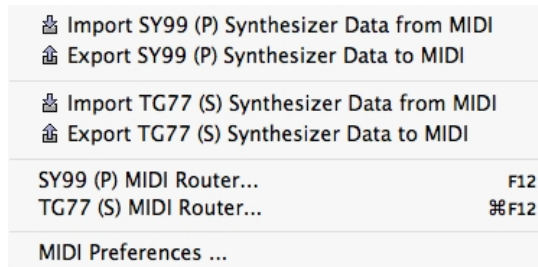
Import SY99 (P) Synthesizer Data from MIDI
Export SY99 (P) Synthesizer Data to MIDI

Import TG77 (S) Synthesizer Data from MIDI
Export TG77 (S) Synthesizer Data to MIDI

SY99 (P) MIDI Router... F12
TG77 (S) MIDI Router... ⌘F12

MIDI Preferences ...